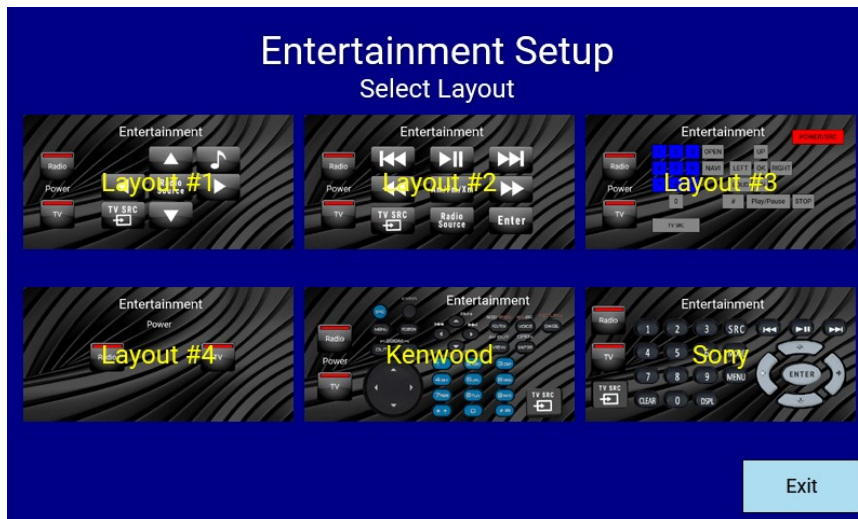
Entertainment Setup
Select Layout

Entertainment
Radio
Power
TV
TV SRC
Layout #1

Entertainment
Radio
Power
TV
TV SRC
Radio Source
Enter
Layout #2

Entertainment
POWER/SRC
OPEN
UP
NAVI
LEFT
OK
RIGHT
Radio
Power
TV
0
#
Play/Pause
STOP
TV SRC
Layout #3

Entertainment
Power
Radio
TV
Layout #4

Entertainment
Radio
Power
TV
TV SRC
Kenwood

Entertainment
Radio
TV
1
2
3
SRC
4
5
6
7
8
9
MENU
TV SRC
CLEAR
0
DSPL
ENTER
Sony

Exit